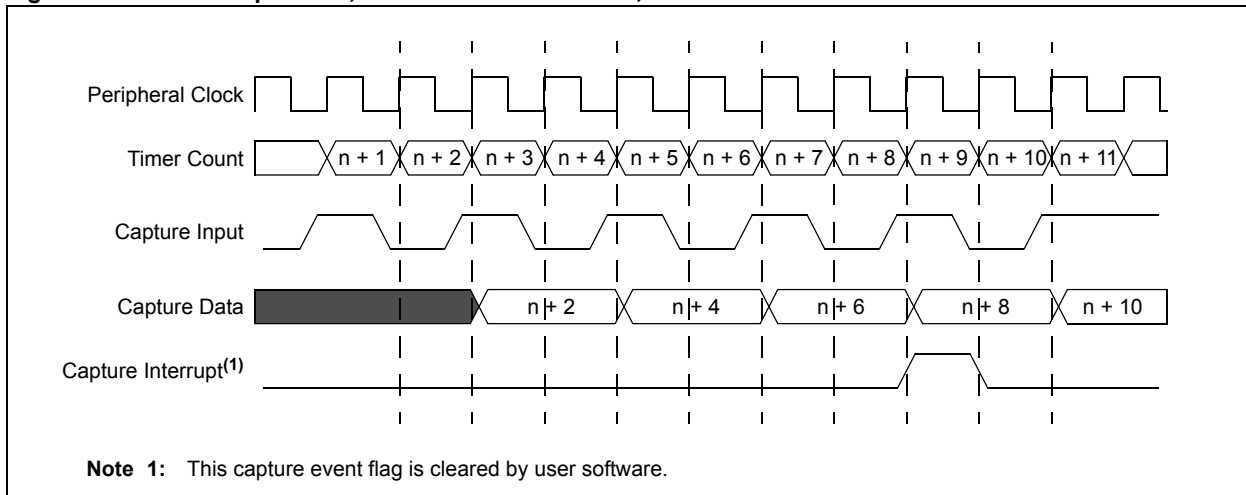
Peripheral Clock

Timer Count

n + 1
n + 2
n + 3
n + 4
n + 5
n + 6
n + 7
n + 8
n + 9
n + 10
n + 11

Capture Input

Capture Data

n + 2
n + 4
n + 6
n + 8
n + 10

Capture Interrupt$^{(1)}$

**Note 1:** This capture event flag is cleared by user software.